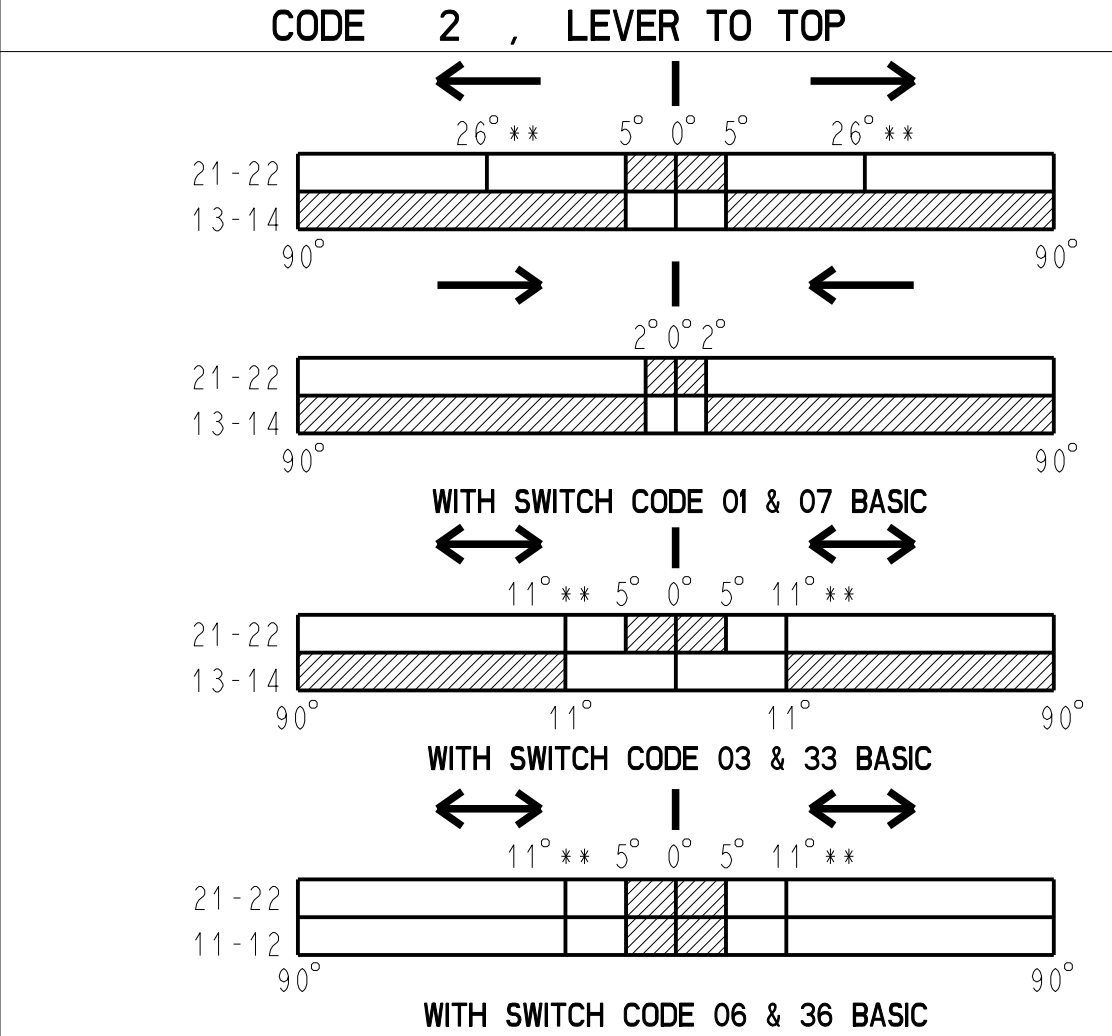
CODE 2 , LEVER TO TOP

26° ** 5° 0° 5° 26° **

21-22
13-14
90° 90°

2° 0° 2°

21-22
13-14
90° 90°

WITH SWITCH CODE 01 & 07 BASIC

11° ** 5° 0° 5° 11° **

21-22
13-14
90° 11° 11° 90°

WITH SWITCH CODE 03 & 33 BASIC

11° ** 5° 0° 5° 11° **

21-22
11-12
90° 90°

WITH SWITCH CODE 06 & 36 BASIC